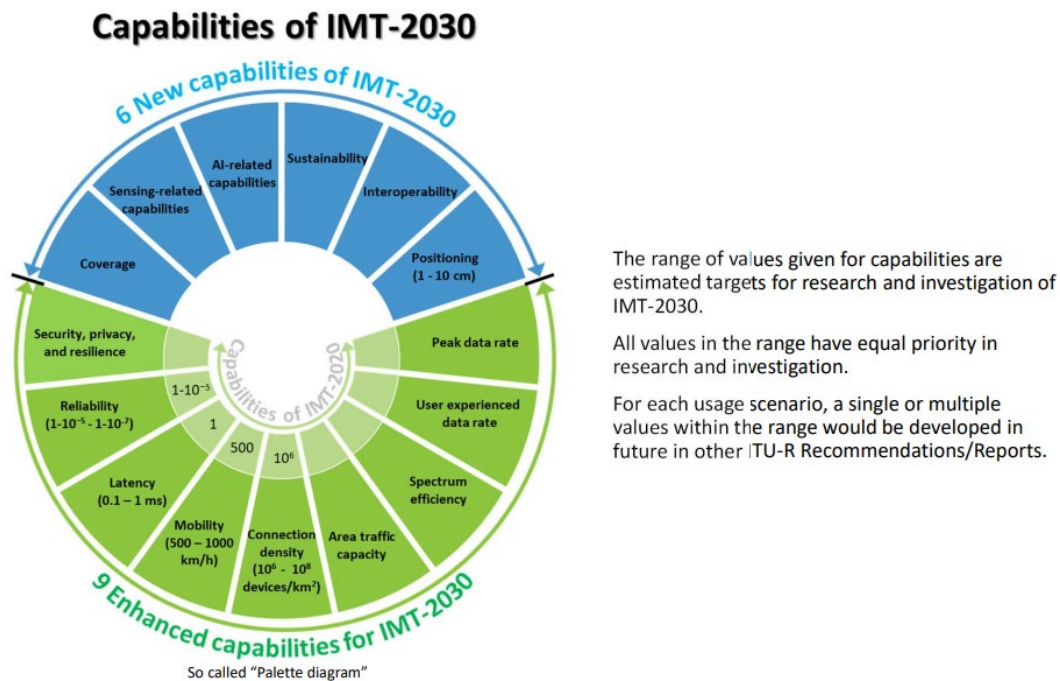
Capabilities of IMT-2030

6 New capabilities of IMT-2030

Coverage

Sensing-related capabilities

AI-related capabilities

Sustainability

Interoperability

Positioning (1 - 10 cm)

Capabilities of IMT-2020

Security, privacy, and resilience

$1\text{-}10^{-5}$

Reliability ($1\text{-}10^{-5}$ - $1\text{-}10^{-7}$)

1

Latency (0.1 – 1 ms)

500

Mobility (500 – 1000 km/h)

$10^6$

Connection density ($10^6$ - $10^8$ devices/km$^2$)

Area traffic capacity

Spectrum efficiency

User experienced data rate

Peak data rate

9 Enhanced capabilities for IMT-2030

So called "Palette diagram"

The range of values given for capabilities are estimated targets for research and investigation of IMT-2030.

All values in the range have equal priority in research and investigation.

For each usage scenario, a single or multiple values within the range would be developed in future in other ITU-R Recommendations/Reports.